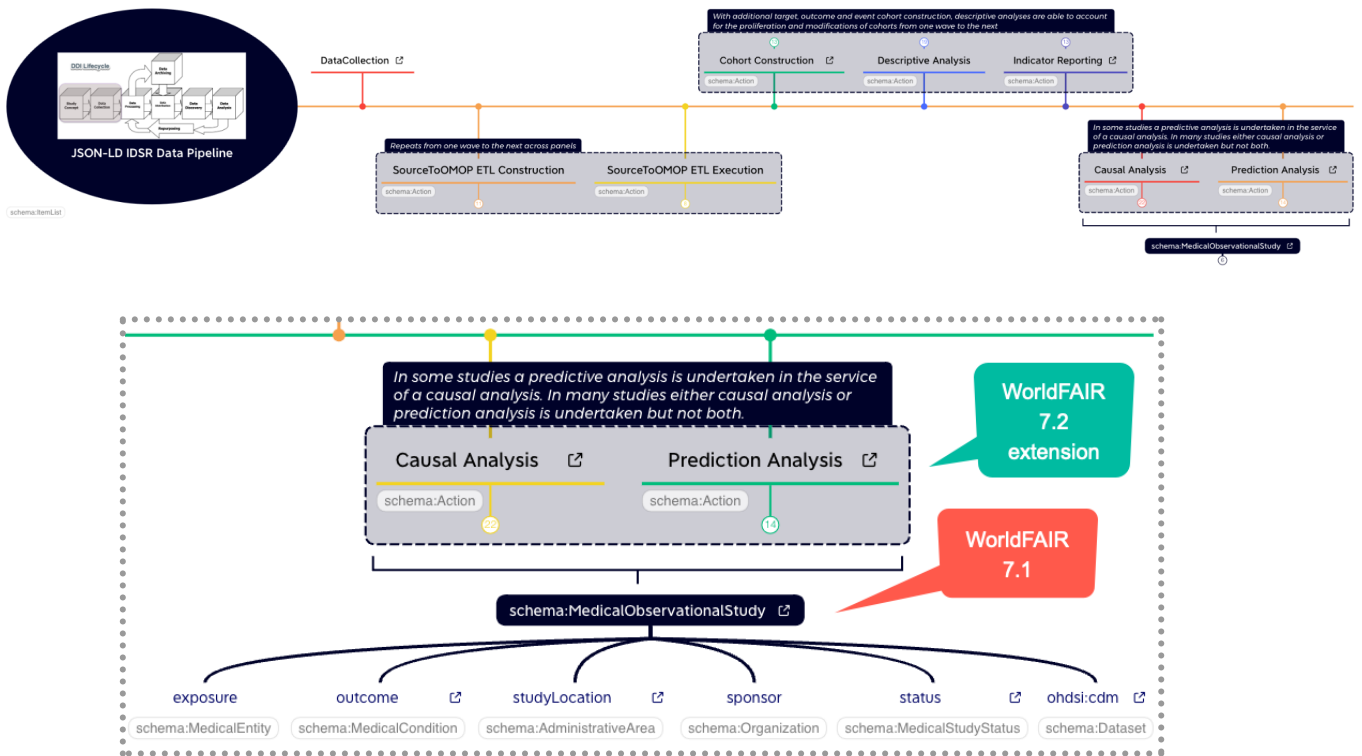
DDI Lifecycle

Data Archiving

Study Concept

Data Collection

Data Processing

Data Distribution

Data Discovery

Data Analysis

Repurposing

JSON-LD IDSR Data Pipeline

schema:ItemList

DataCollection

With additional target, outcome and event cohort construction, descriptive analyses are able to account for the proliferation and modifications of cohorts from one wave to the next

Cohort Construction

schema:Action

Descriptive Analysis

schema:Action

Indicator Reporting

schema:Action

Repeats from one wave to the next across panels

SourceToOMOP ETL Construction

schema:Action

SourceToOMOP ETL Execution

schema:Action

In some studies a predictive analysis is undertaken in the service of a causal analysis. In many studies either causal analysis or prediction analysis is undertaken but not both.

Causal Analysis

schema:Action

Prediction Analysis

schema:Action

schema:MedicalObservationalStudy

In some studies a predictive analysis is undertaken in the service of a causal analysis. In many studies either causal analysis or prediction analysis is undertaken but not both.

Causal Analysis

schema:Action

29

Prediction Analysis

schema:Action

14

WorldFAIR 7.2 extension

WorldFAIR 7.1

schema:MedicalObservationalStudy

exposure

schema:MedicalEntity

outcome

schema:MedicalCondition

studyLocation

schema:AdministrativeArea

sponsor

schema:Organization

status

schema:MedicalStudyStatus

ohdsi:cdm

schema:Dataset